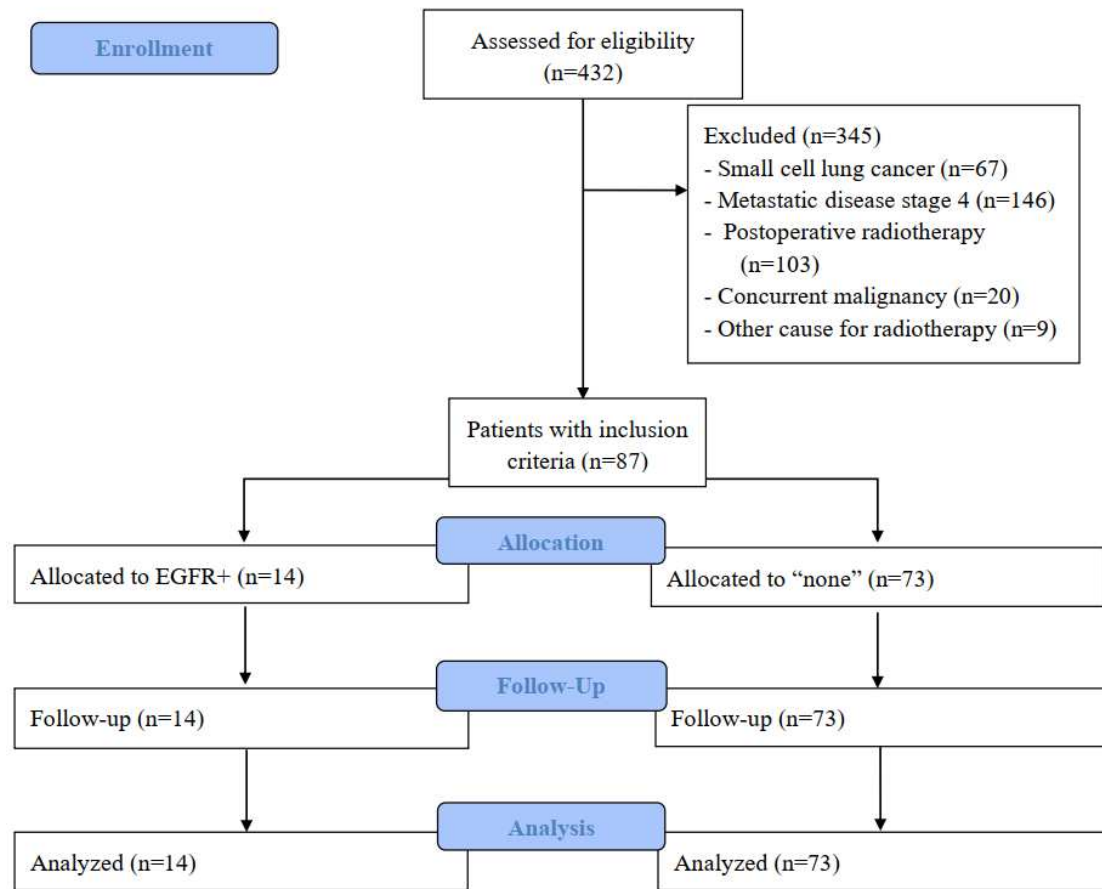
Enrollment

Assessed for eligibility (n=432)

Excluded (n=345)
- Small cell lung cancer (n=67)
- Metastatic disease stage 4 (n=146)
- Postoperative radiotherapy (n=103)
- Concurrent malignancy (n=20)
- Other cause for radiotherapy (n=9)

Patients with inclusion criteria (n=87)

Allocation

Allocated to EGFR+ (n=14)

Allocated to "none" (n=73)

Follow-Up

Follow-up (n=14)

Follow-up (n=73)

Analysis

Analyzed (n=14)

Analyzed (n=73)